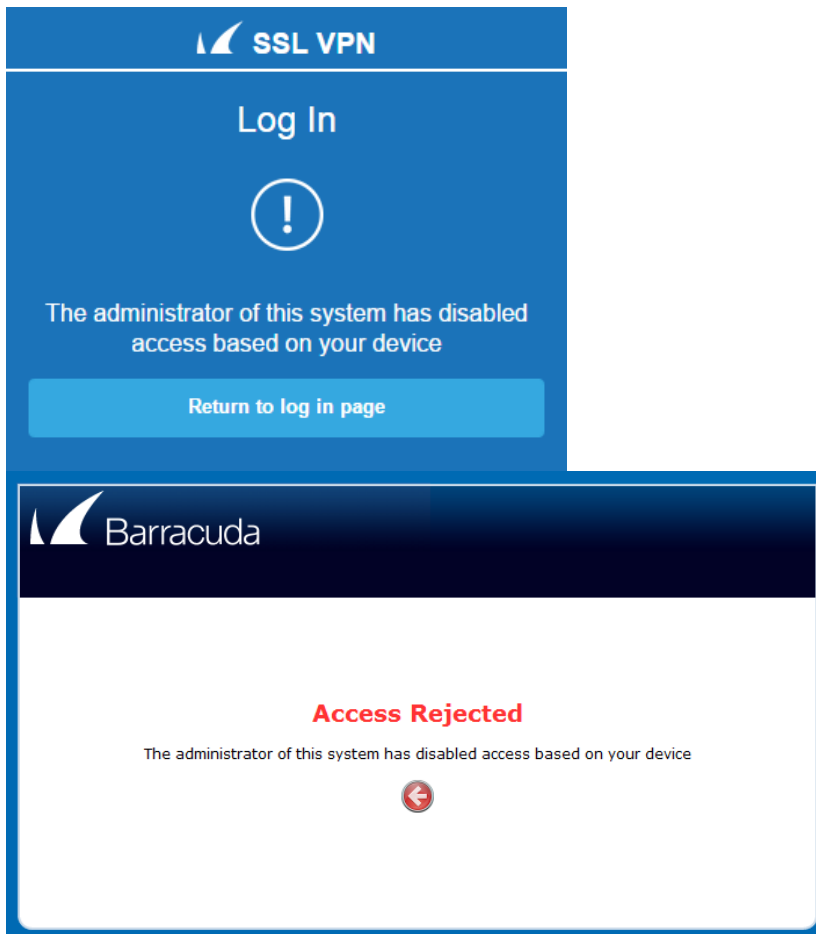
SSL VPN

Log In

!

The administrator of this system has disabled access based on your device

Return to log in page

Barracuda

Access Rejected

The administrator of this system has disabled access based on your device